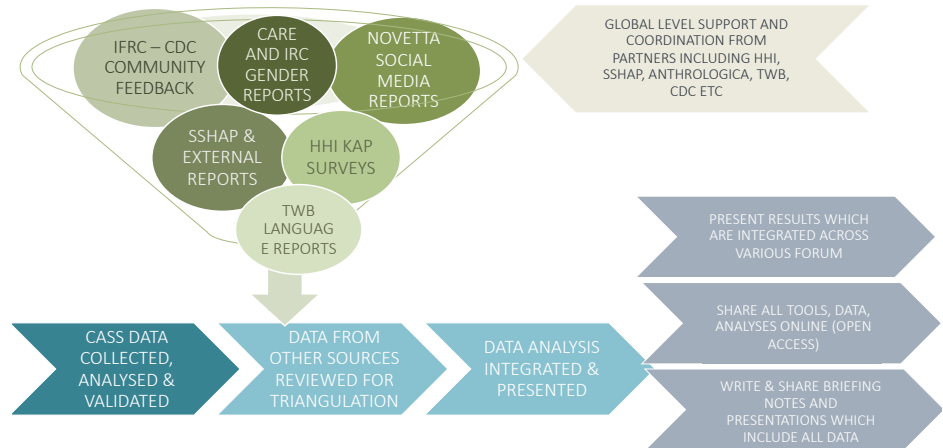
IFRC – CDC COMMUNITY FEEDBACK

CARE AND IRC GENDER REPORTS

NOVETTA SOCIAL MEDIA REPORTS

SSHAP & EXTERNAL REPORTS

HHI KAP SURVEYS

TWB LANGUAG E REPORTS

GLOBAL LEVEL SUPPORT AND COORDINATION FROM PARTNERS INCLUDING HHI, SSHAP, ANTHROLOGICA, TWB, CDC ETC

PRESENT RESULTS WHICH ARE INTEGRATED ACROSS VARIOUS FORUM

SHARE ALL TOOLS, DATA, ANALYSES ONLINE (OPEN ACCESS)

WRITE & SHARE BRIEFING NOTES AND PRESENTATIONS WHICH INCLUDE ALL DATA

CASS DATA COLLECTED, ANALYSED & VALIDATED

DATA FROM OTHER SOURCES REVIEWED FOR TRIANGULATION

DATA ANALYSIS INTEGRATED & PRESENTED